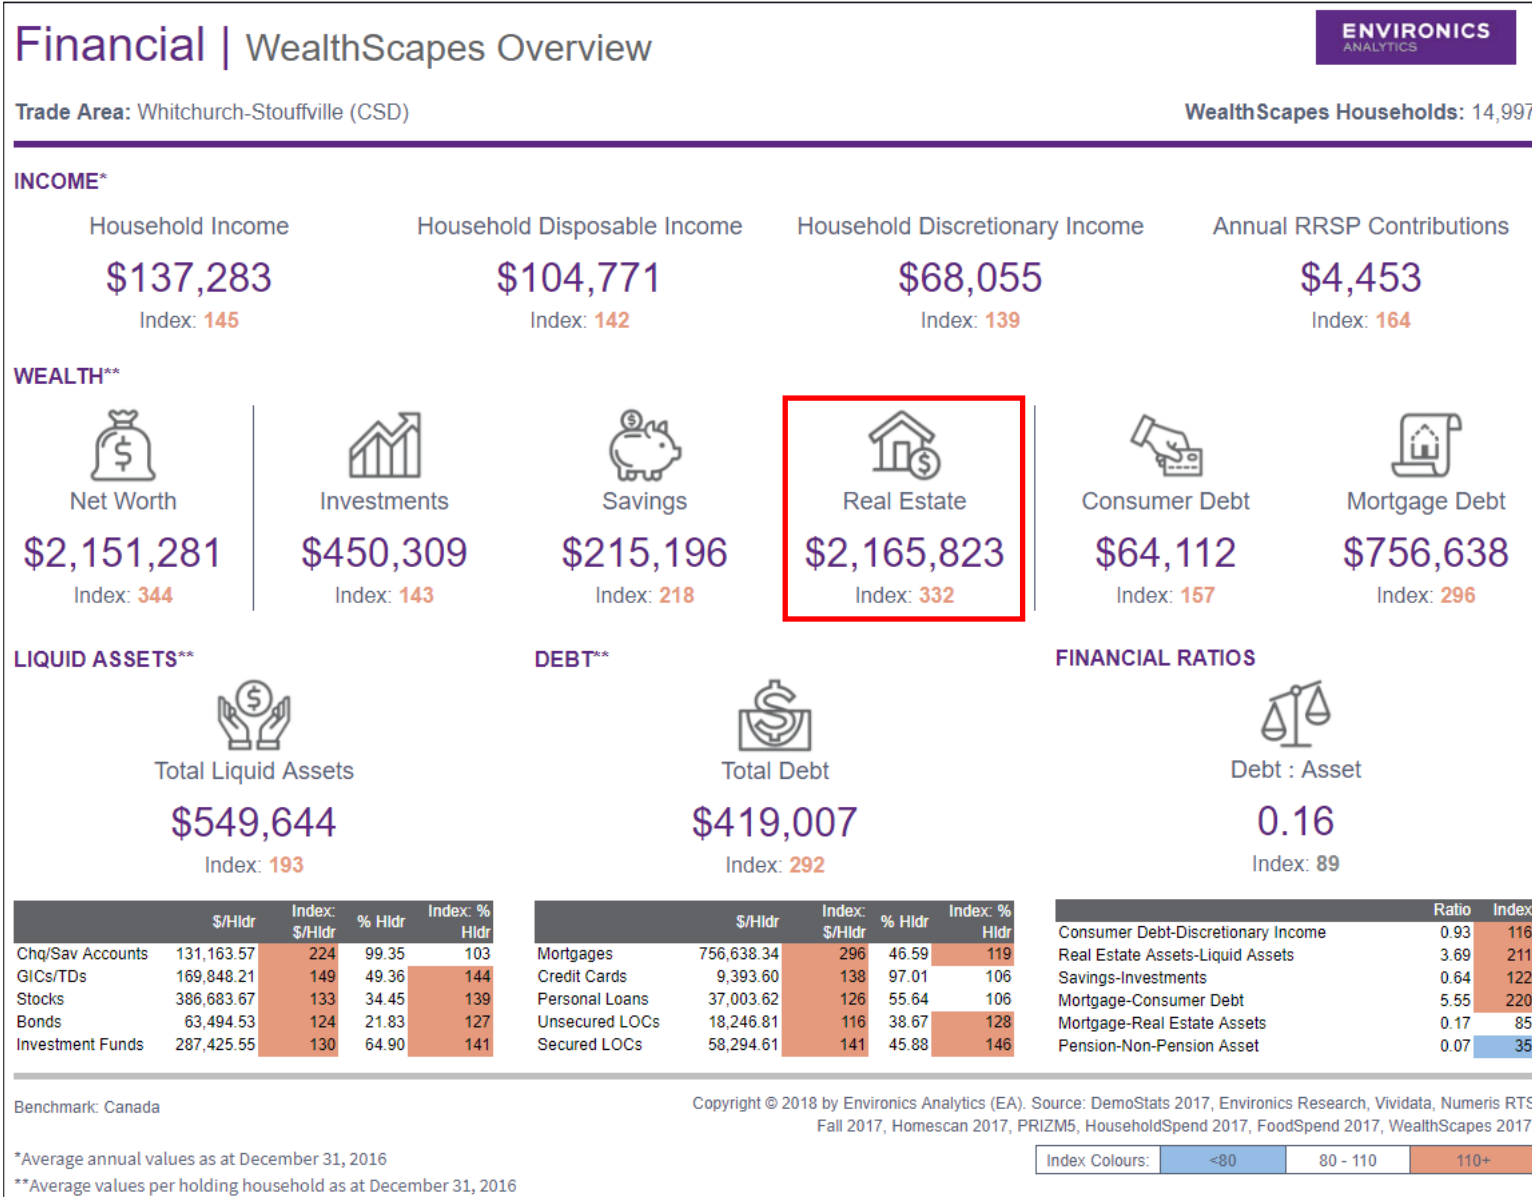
Financial | WealthScapes Overview

ENVIRONICS ANALYTICS

Trade Area: Whitchurch-Stouffville (CSD)

WealthScapes Households: 14,997

INCOME*

Household Income
$137,283
Index: 145

Household Disposable Income
$104,771
Index: 142

Household Discretionary Income
$68,055
Index: 139

Annual RRSP Contributions
$4,453
Index: 164

WEALTH**

Net Worth
$2,151,281
Index: 344

Investments
$450,309
Index: 143

Savings
$215,196
Index: 218

Real Estate
$2,165,823
Index: 332

Consumer Debt
$64,112
Index: 157

Mortgage Debt
$756,638
Index: 296

LIQUID ASSETS**

Total Liquid Assets
$549,644
Index: 193

| | $/Hldr | Index: $/Hldr | % Hldr | Index: % Hldr |
|---|---|---|---|---|
| Chq/Sav Accounts | 131,163.57 | 224 | 99.35 | 103 |
| GICs/TDs | 169,848.21 | 149 | 49.36 | 144 |
| Stocks | 386,683.67 | 133 | 34.45 | 139 |
| Bonds | 63,494.53 | 124 | 21.83 | 127 |
| Investment Funds | 287,425.55 | 130 | 64.90 | 141 |

DEBT**

Total Debt
$419,007
Index: 292

| | $/Hldr | Index: $/Hldr | % Hldr | Index: % Hldr |
|---|---|---|---|---|
| Mortgages | 756,638.34 | 296 | 46.59 | 119 |
| Credit Cards | 9,393.60 | 138 | 97.01 | 106 |
| Personal Loans | 37,003.62 | 126 | 55.64 | 106 |
| Unsecured LOCs | 18,246.81 | 116 | 38.67 | 128 |
| Secured LOCs | 58,294.61 | 141 | 45.88 | 146 |

FINANCIAL RATIOS

Debt : Asset
0.16
Index: 89

| | Ratio | Index |
|---|---|---|
| Consumer Debt-Discretionary Income | 0.93 | 116 |
| Real Estate Assets-Liquid Assets | 3.69 | 211 |
| Savings-Investments | 0.64 | 122 |
| Mortgage-Consumer Debt | 5.55 | 220 |
| Mortgage-Real Estate Assets | 0.17 | 85 |
| Pension-Non-Pension Asset | 0.07 | 35 |

Benchmark: Canada

Copyright © 2018 by Environics Analytics (EA). Source: DemoStats 2017, Environics Research, Vividata, Numeris RTS Fall 2017, Homescan 2017, PRIZM5, HouseholdSpend 2017, FoodSpend 2017, WealthScapes 2017

*Average annual values as at December 31, 2016
**Average values per holding household as at December 31, 2016

Index Colours: <80 | 80 - 110 | 110+